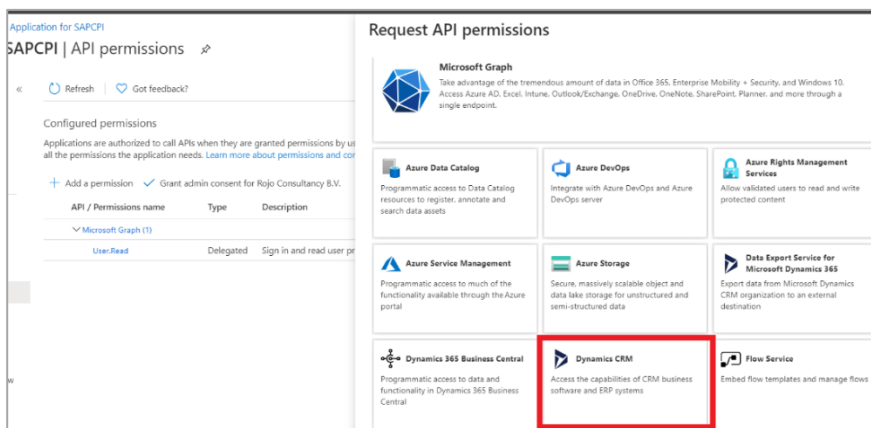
Application for SAPCPI
SAPCPI | API permissions

« Refresh Got feedback?

Configured permissions
Applications are authorized to call APIs when they are granted permissions by us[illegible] all the permissions the application needs. Learn more about permissions and co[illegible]

+ Add a permission ✓ Grant admin consent for Rojo Consultancy B.V.

| API / Permissions name | Type | Description |
|---|---|---|
| ∨ Microsoft Graph (1) | | |
| User.Read | Delegated | Sign in and read user pr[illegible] |

w

Request API permissions

Microsoft Graph
Take advantage of the tremendous amount of data in Office 365, Enterprise Mobility + Security, and Windows 10. Access Azure AD, Excel, Intune, Outlook/Exchange, OneDrive, OneNote, SharePoint, Planner, and more through a single endpoint.

Azure Data Catalog
Programmatic access to Data Catalog resources to register, annotate and search data assets

Azure DevOps
Integrate with Azure DevOps and Azure DevOps server

Azure Rights Management Services
Allow validated users to read and write protected content

Azure Service Management
Programmatic access to much of the functionality available through the Azure portal

Azure Storage
Secure, massively scalable object and data lake storage for unstructured and semi-structured data

Data Export Service for Microsoft Dynamics 365
Export data from Microsoft Dynamics CRM organization to an external destination

Dynamics 365 Business Central
Programmatic access to data and functionality in Dynamics 365 Business Central

Dynamics CRM
Access the capabilities of CRM business software and ERP systems

Flow Service
Embed flow templates and manage flows